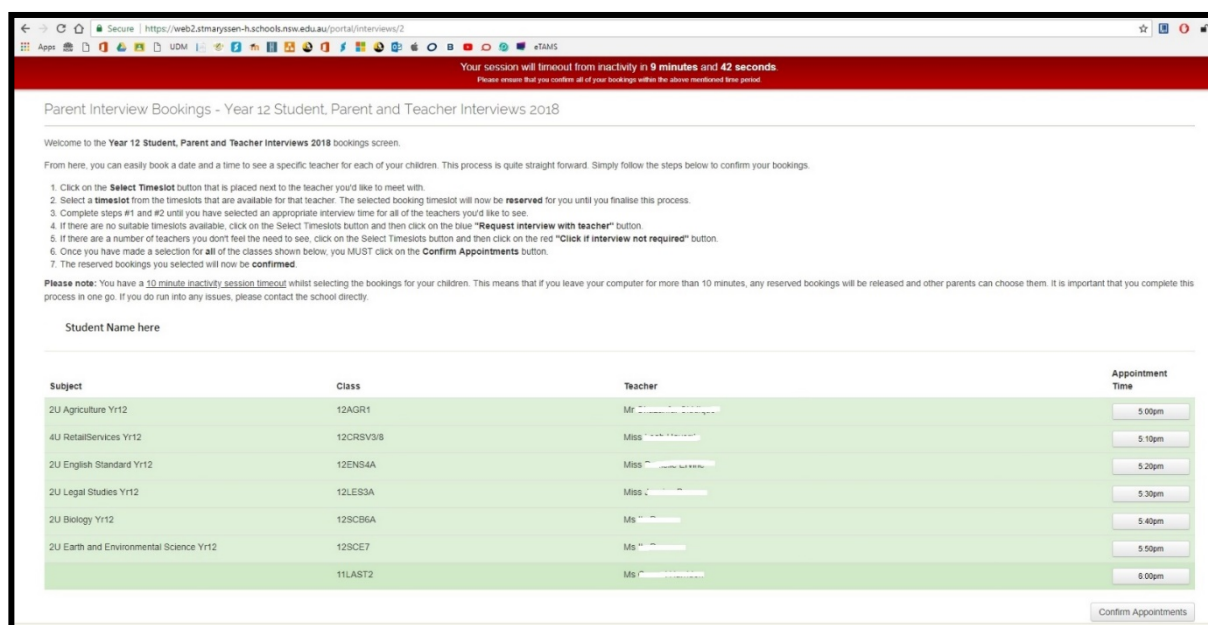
Secure | https://web2.stmaryssen-h.schools.nsw.edu.au/portal/interviews/2

Apps UDM eTAMS

Your session will timeout from inactivity in **9 minutes** and **42 seconds**.
Please ensure that you confirm all of your bookings within the above mentioned time period.

Parent Interview Bookings - Year 12 Student, Parent and Teacher Interviews 2018

Welcome to the **Year 12 Student, Parent and Teacher Interviews 2018** bookings screen.

From here, you can easily book a date and a time to see a specific teacher for each of your children. This process is quite straight forward. Simply follow the steps below to confirm your bookings.

1. Click on the **Select Timeslot** button that is placed next to the teacher you'd like to meet with.
2. Select a **timeslot** from the timeslots that are available for that teacher. The selected booking timeslot will now be **reserved** for you until you finalise this process.
3. Complete steps #1 and #2 until you have selected an appropriate interview time for all of the teachers you'd like to see.
4. If there are no suitable timeslots available, click on the Select Timeslots button and then click on the blue **"Request interview with teacher"** button.
5. If there are a number of teachers you don't feel the need to see, click on the Select Timeslots button and then click on the red **"Click if interview not required"** button.
6. Once you have made a selection for **all** of the classes shown below, you MUST click on the **Confirm Appointments** button.
7. The reserved bookings you selected will now be **confirmed**.

**Please note:** You have a 10 minute inactivity session timeout whilst selecting the bookings for your children. This means that if you leave your computer for more than 10 minutes, any reserved bookings will be released and other parents can choose them. It is important that you complete this process in one go. If you do run into any issues, please contact the school directly.

Student Name here

| Subject | Class | Teacher | Appointment Time |
|---|---|---|---|
| 2U Agriculture Yr12 | 12AGR1 | Mr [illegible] | 5:00pm |
| 4U RetailServices Yr12 | 12CRSV3/8 | Miss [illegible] | 5:10pm |
| 2U English Standard Yr12 | 12ENS4A | Miss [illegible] | 5:20pm |
| 2U Legal Studies Yr12 | 12LES3A | Miss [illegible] | 5:30pm |
| 2U Biology Yr12 | 12SCB6A | Ms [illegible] | 5:40pm |
| 2U Earth and Environmental Science Yr12 | 12SCE7 | Ms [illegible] | 5:50pm |
| | 11LAST2 | Ms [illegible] | 6:00pm |

Confirm Appointments